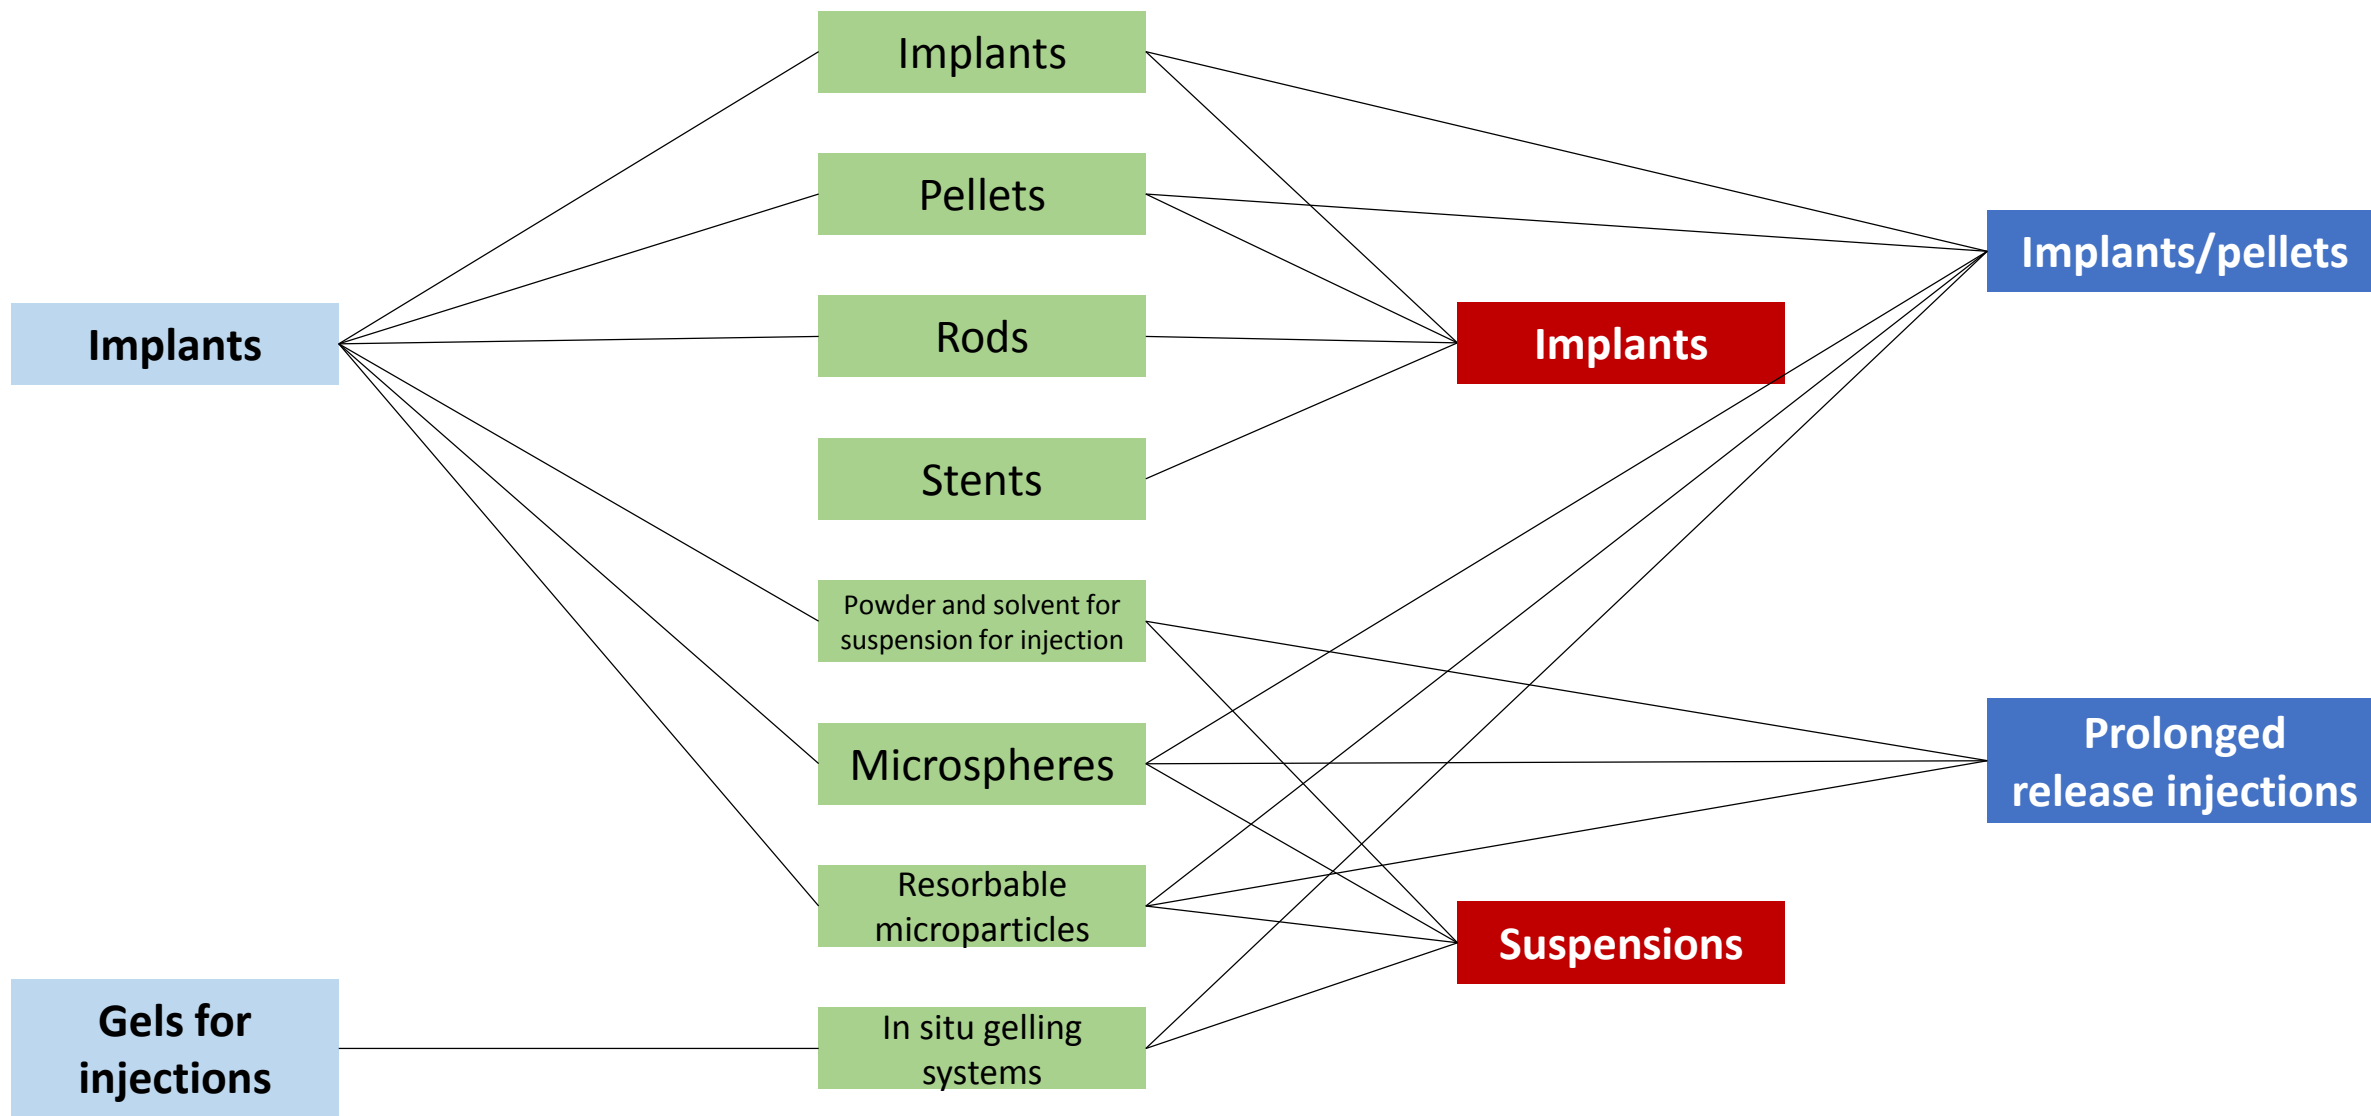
Implants

Gels for injections

Implants

Pellets

Rods

Stents

Powder and solvent for suspension for injection

Microspheres

Resorbable microparticles

In situ gelling systems

Implants

Suspensions

Implants/pellets

Prolonged release injections